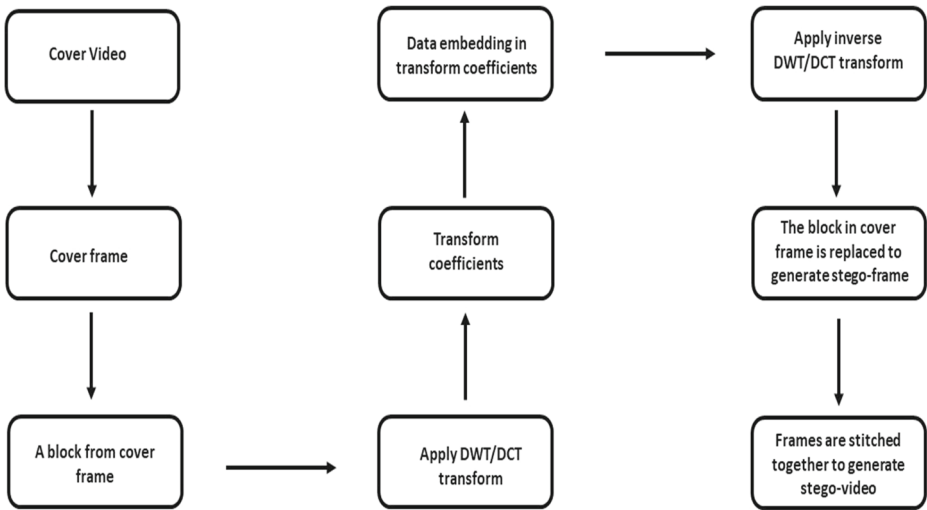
Cover Video

Cover frame

A block from cover frame

Apply DWT/DCT transform

Transform coefficients

Data embedding in transform coefficients

Apply inverse DWT/DCT transform

The block in cover frame is replaced to generate stego-frame

Frames are stitched together to generate stego-video